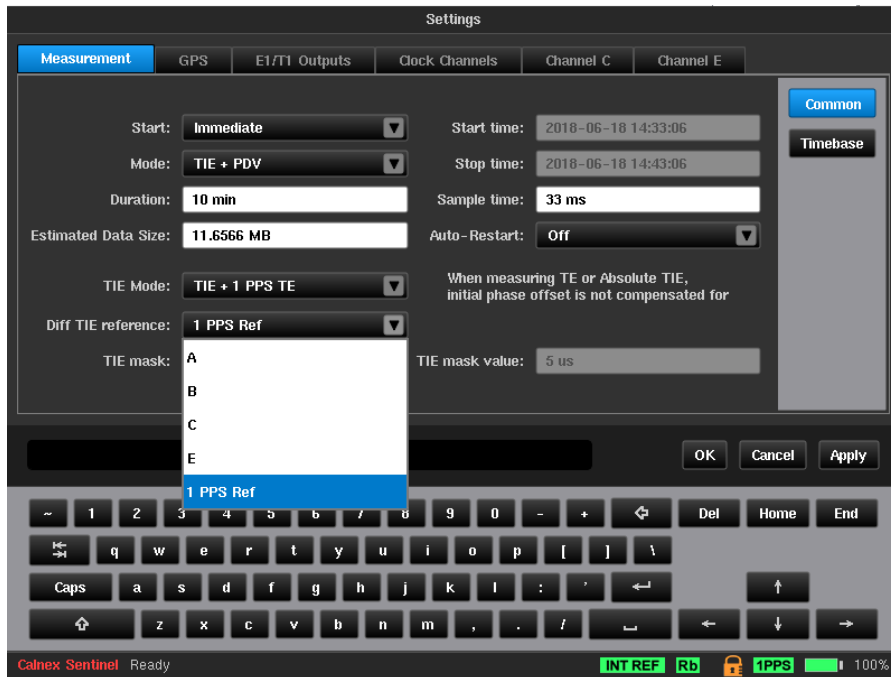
Settings

Measurement GPS E1/T1 Outputs Clock Channels Channel C Channel E

Common

Timebase

Start: Immediate

Mode: TIE + PDV

Duration: 10 min

Estimated Data Size: 11.6566 MB

Start time: 2018-06-18 14:33:06

Stop time: 2018-06-18 14:43:06

Sample time: 33 ms

Auto-Restart: Off

TIE Mode: TIE + 1 PPS TE

When measuring TE or Absolute TIE, initial phase offset is not compensated for

Diff TIE reference: 1 PPS Ref

TIE mask:

A

B

C

E

1 PPS Ref

TIE mask value: 5 us

OK Cancel Apply

~ 1 2 3 4 5 6 7 8 9 0 - + Del Home End

q w e r t y u i o p [ ] \

Caps a s d f g h j k l ; '

z x c v b n m , . /

Calnex Sentinel Ready

INT REF Rb 1PPS 100%